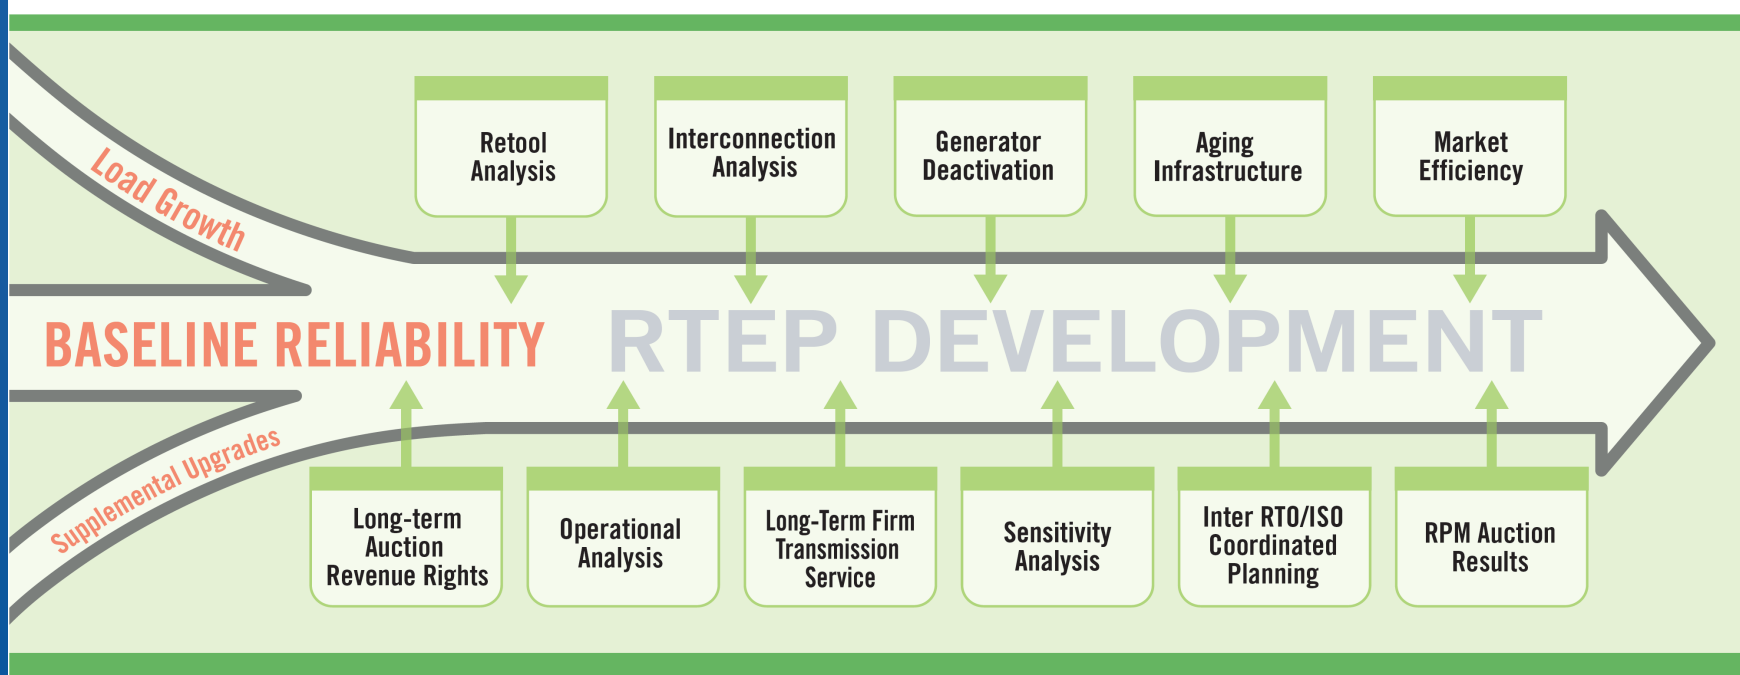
Load Growth

Retool Analysis

Interconnection Analysis

Generator Deactivation

Aging Infrastructure

Market Efficiency

BASELINE RELIABILITY RTEP DEVELOPMENT

Supplemental Upgrades

Long-term Auction Revenue Rights

Operational Analysis

Long-Term Firm Transmission Service

Sensitivity Analysis

Inter RTO/ISO Coordinated Planning

RPM Auction Results